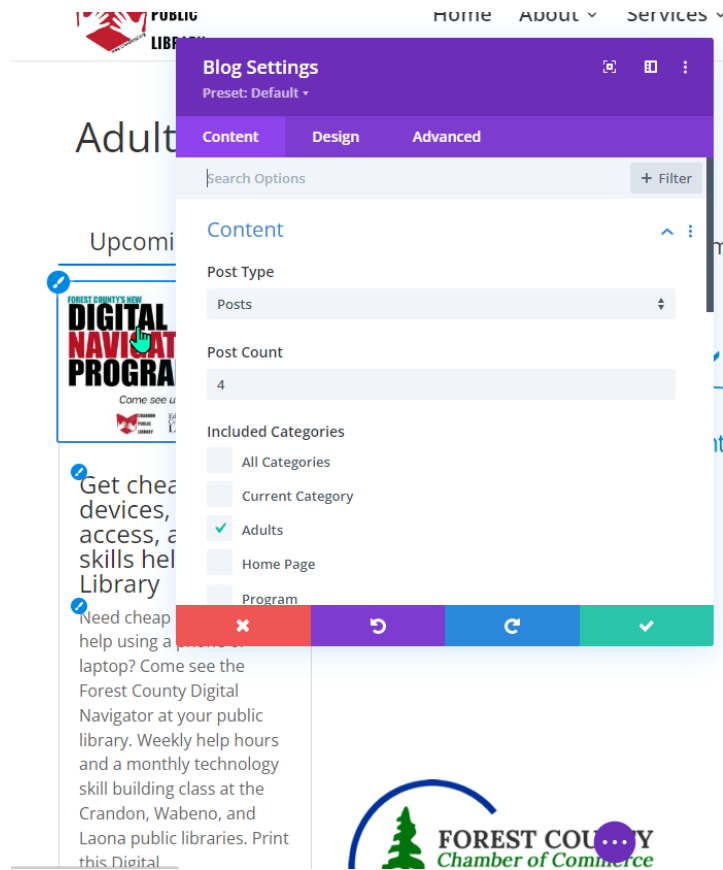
PUBLIC LIBRARY

Home About Services

Blog Settings
Preset: Default

Content Design Advanced

Search Options
+ Filter

Content

Post Type
Posts

Post Count
4

Included Categories
All Categories
Current Category
Adults
Home Page
Program

Adult

Upcomi

FOREST COUNTY'S NEW
DIGITAL NAVIGAT PROGRA
Come see u
CRANDON PUBLIC LIBRARY

Get chea devices, access, a skills hel Library

Need cheap help using a phone or laptop? Come see the Forest County Digital Navigator at your public library. Weekly help hours and a monthly technology skill building class at the Crandon, Wabeno, and Laona public libraries. Print this Digital

FOREST COU Y
Chamber of Commerce